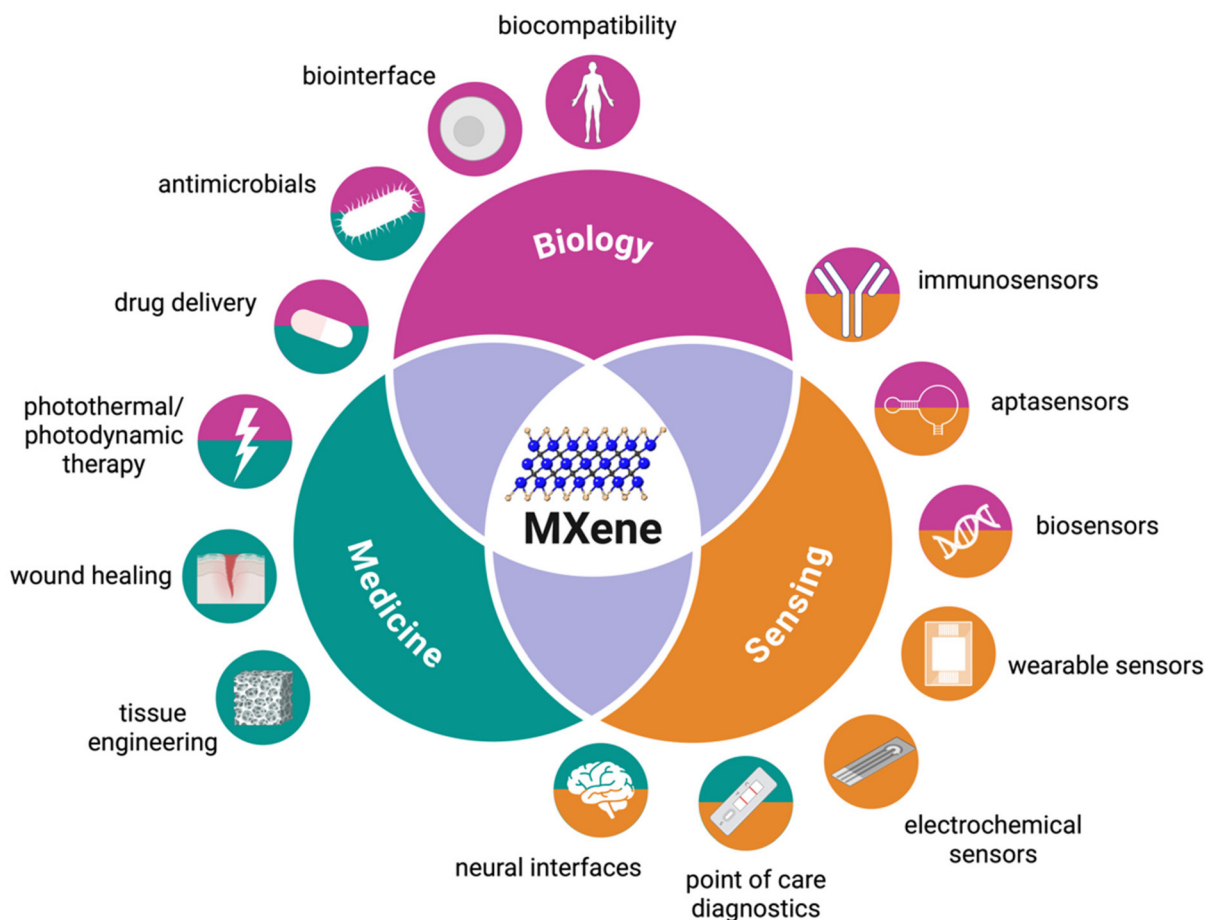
biocompatibility

biointerface

antimicrobials

drug delivery

photothermal/
photodynamic
therapy

wound healing

tissue
engineering

Biology

Medicine

Sensing

MXene

immunosensors

aptasensors

biosensors

wearable sensors

electrochemical
sensors

point of care
diagnostics

neural interfaces